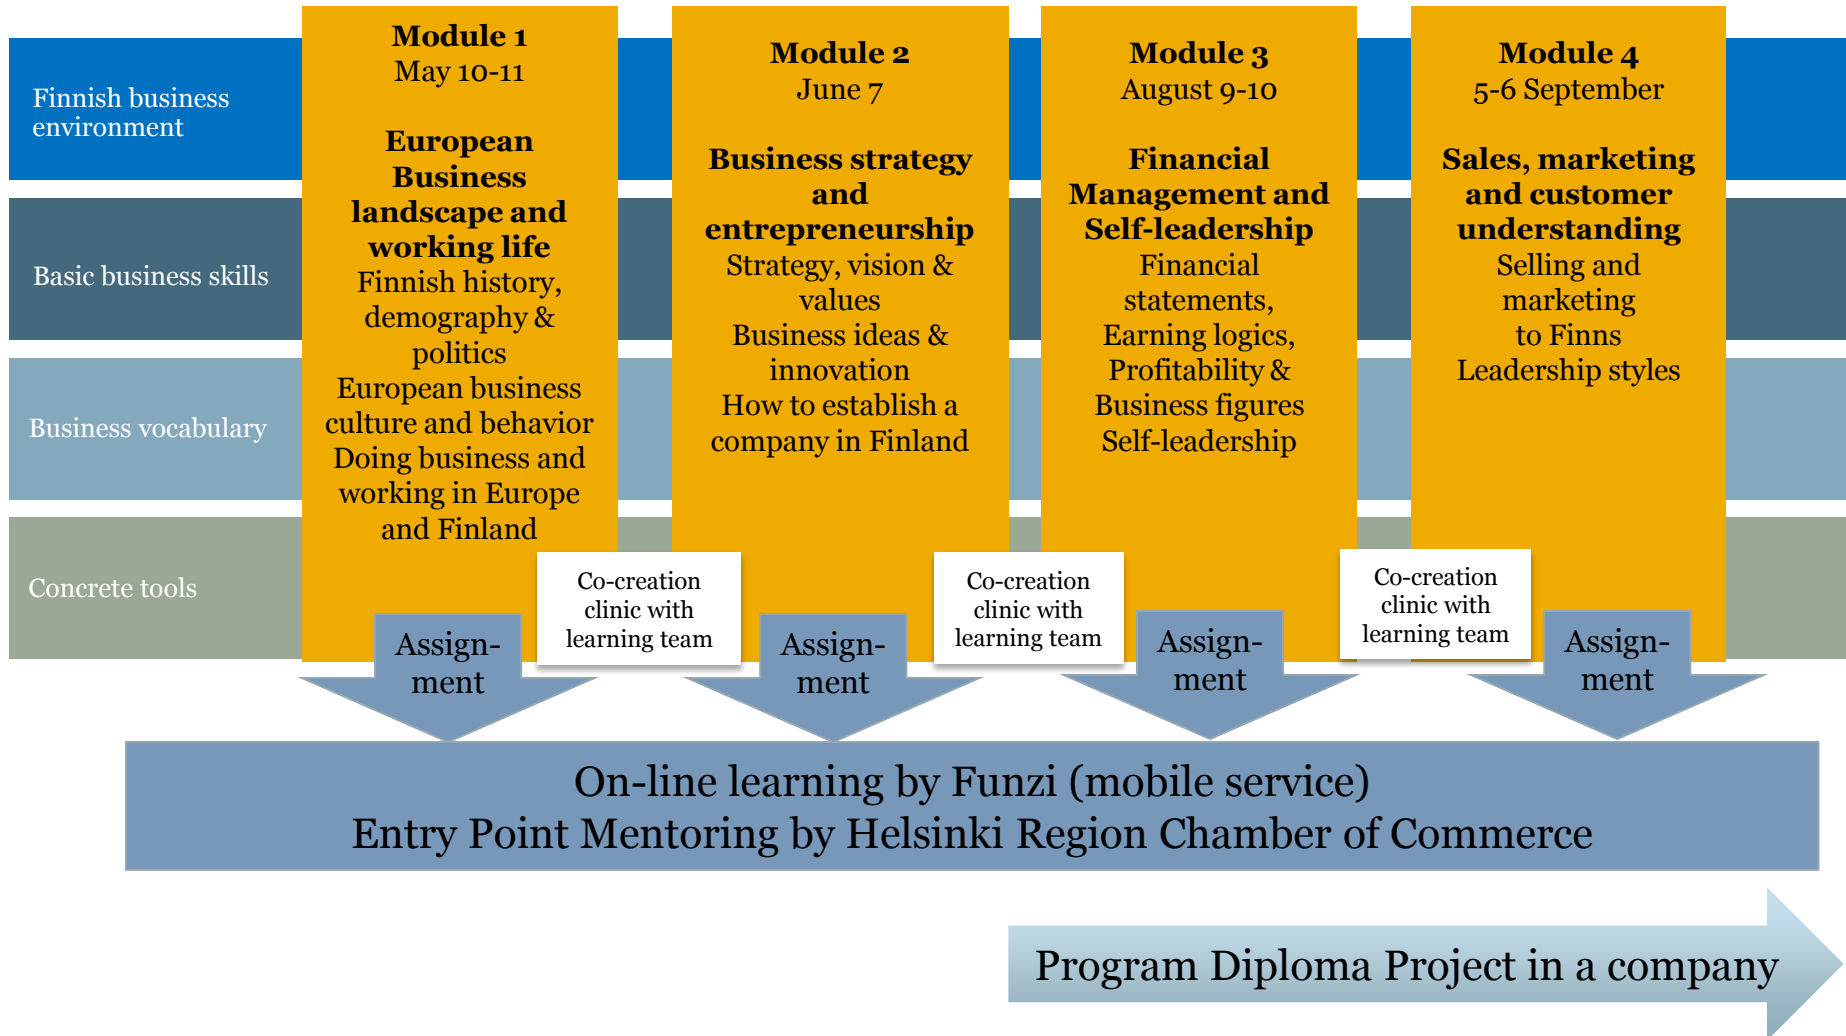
Finnish business environment

Basic business skills

Business vocabulary

Concrete tools

Module 1
May 10-11

European Business landscape and working life
Finnish history, demography & politics
European business culture and behavior
Doing business and working in Europe and Finland

Module 2
June 7

Business strategy and entrepreneurship
Strategy, vision & values
Business ideas & innovation
How to establish a company in Finland

Module 3
August 9-10

Financial Management and Self-leadership
Financial statements,
Earning logics,
Profitability &
Business figures
Self-leadership

Module 4
5-6 September

Sales, marketing and customer understanding
Selling and marketing to Finns
Leadership styles

Assignment

Co-creation clinic with learning team

Assignment

Co-creation clinic with learning team

Assignment

Co-creation clinic with learning team

Assignment

On-line learning by Funzi (mobile service)
Entry Point Mentoring by Helsinki Region Chamber of Commerce

Program Diploma Project in a company